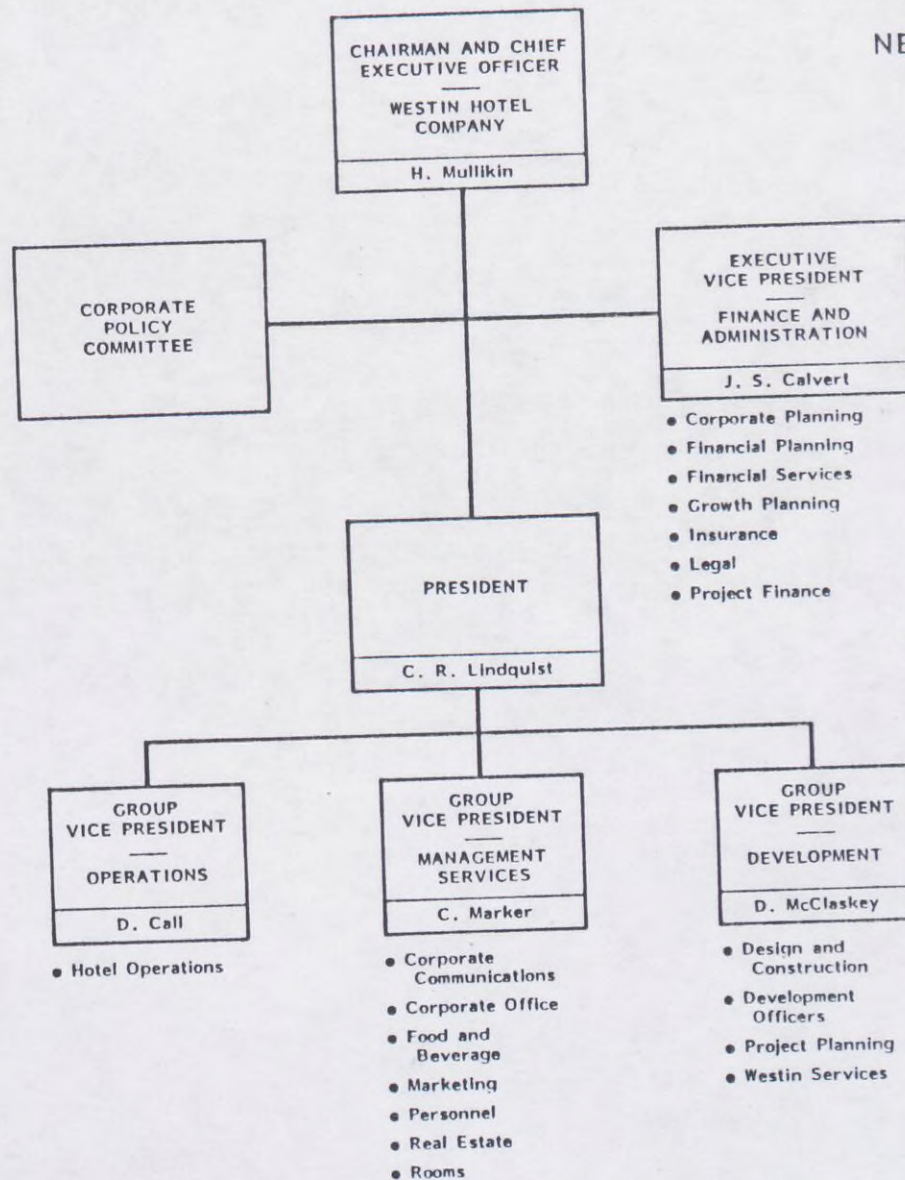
NE

CHAIRMAN AND CHIEF EXECUTIVE OFFICER
—
WESTIN HOTEL COMPANY

H. Mullikin

CORPORATE POLICY COMMITTEE

EXECUTIVE VICE PRESIDENT
—
FINANCE AND ADMINISTRATION

J. S. Calvert

• Corporate Planning
• Financial Planning
• Financial Services
• Growth Planning
• Insurance
• Legal
• Project Finance

PRESIDENT

C. R. Lindquist

GROUP VICE PRESIDENT
—
OPERATIONS

D. Call

• Hotel Operations

GROUP VICE PRESIDENT
—
MANAGEMENT SERVICES

C. Marker

• Corporate Communications
• Corporate Office
• Food and Beverage
• Marketing
• Personnel
• Real Estate
• Rooms

GROUP VICE PRESIDENT
—
DEVELOPMENT

D. McClaskey

• Design and Construction
• Development Officers
• Project Planning
• Westin Services